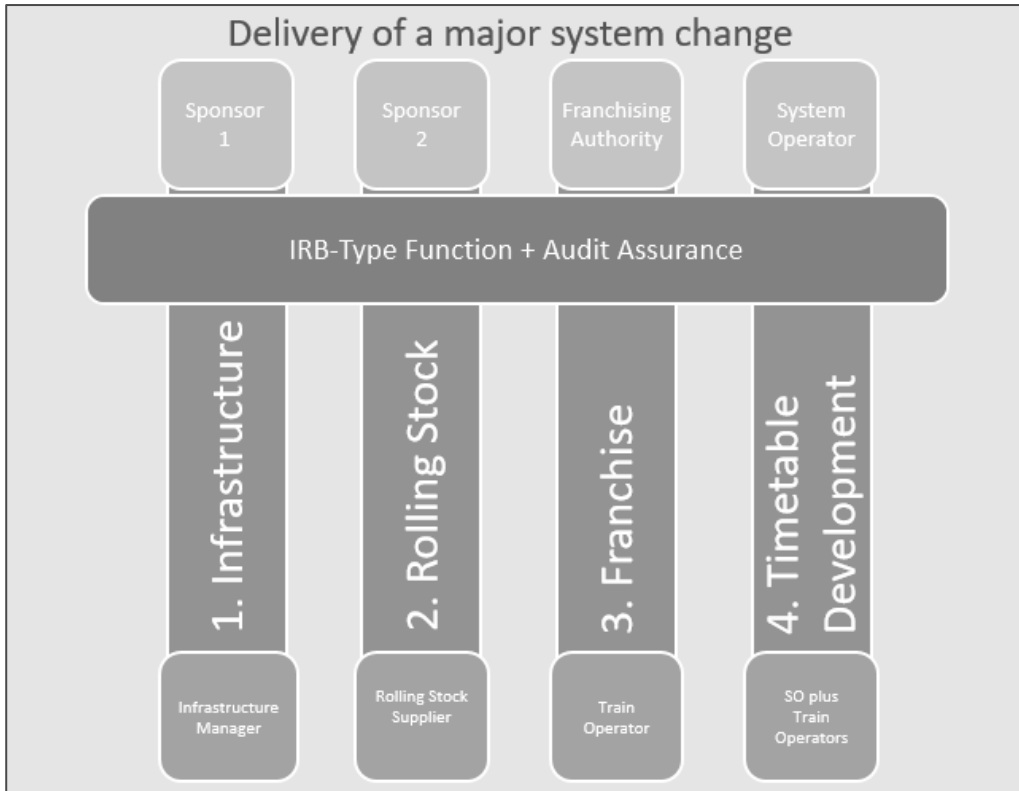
Delivery of a major system change

Sponsor 1

Sponsor 2

Franchising Authority

System Operator

IRB-Type Function + Audit Assurance

1. Infrastructure

2. Rolling Stock

3. Franchise

4. Timetable Development

Infrastructure Manager

Rolling Stock Supplier

Train Operator

SO plus Train Operators